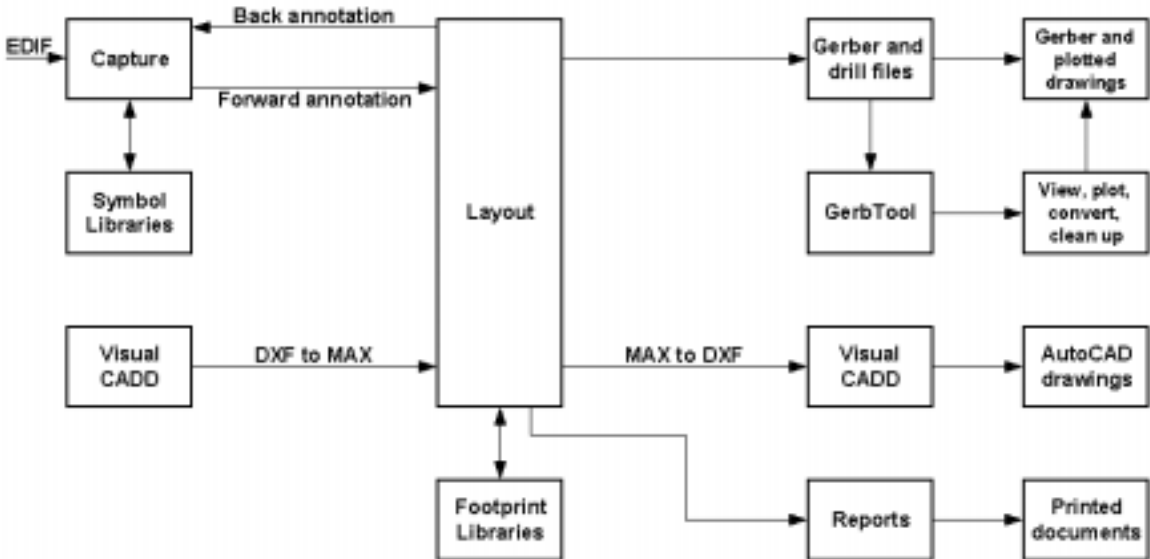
EDIF

Capture

Back annotation

Forward annotation

Symbol Libraries

Layout

Gerber and drill files

Gerber and plotted drawings

GerbTool

View, plot, convert, clean up

Visual CADD

DXF to MAX

MAX to DXF

Visual CADD

AutoCAD drawings

Footprint Libraries

Reports

Printed documents